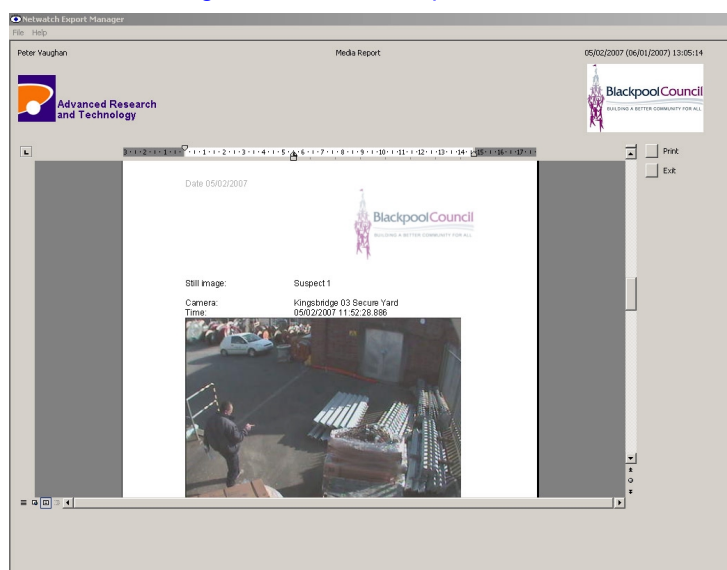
Netwatch Export Manager
File Help

Peter Vaughan
Media Report
05/02/2007 (06/01/2007) 13:05:14

Advanced Research and Technology

BlackpoolCouncil
BUILDING A BETTER COMMUNITY FOR ALL

Print
Exit

Date 05/02/2007

BlackpoolCouncil
BUILDING A BETTER COMMUNITY FOR ALL

Still image: Suspect 1

Camera: Kingsbridge 03 Secure Yard
Time: 05/02/2007 11:52:28.886